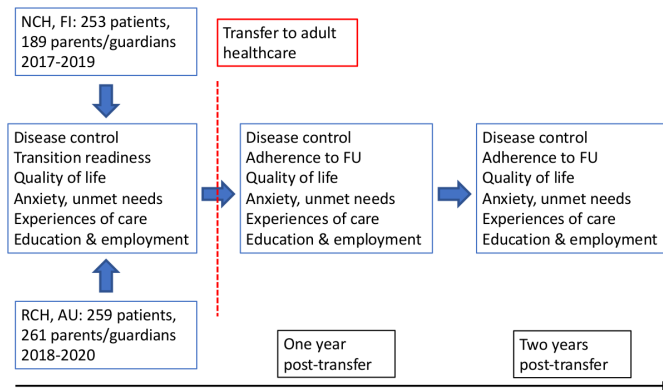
NCH, FI: 253 patients, 189 parents/guardians 2017-2019

Transfer to adult healthcare

Disease control
Transition readiness
Quality of life
Anxiety, unmet needs
Experiences of care
Education & employment

Disease control
Adherence to FU
Quality of life
Anxiety, unmet needs
Experiences of care
Education & employment

Disease control
Adherence to FU
Quality of life
Anxiety, unmet needs
Experiences of care
Education & employment

RCH, AU: 259 patients, 261 parents/guardians 2018-2020

One year post-transfer

Two years post-transfer